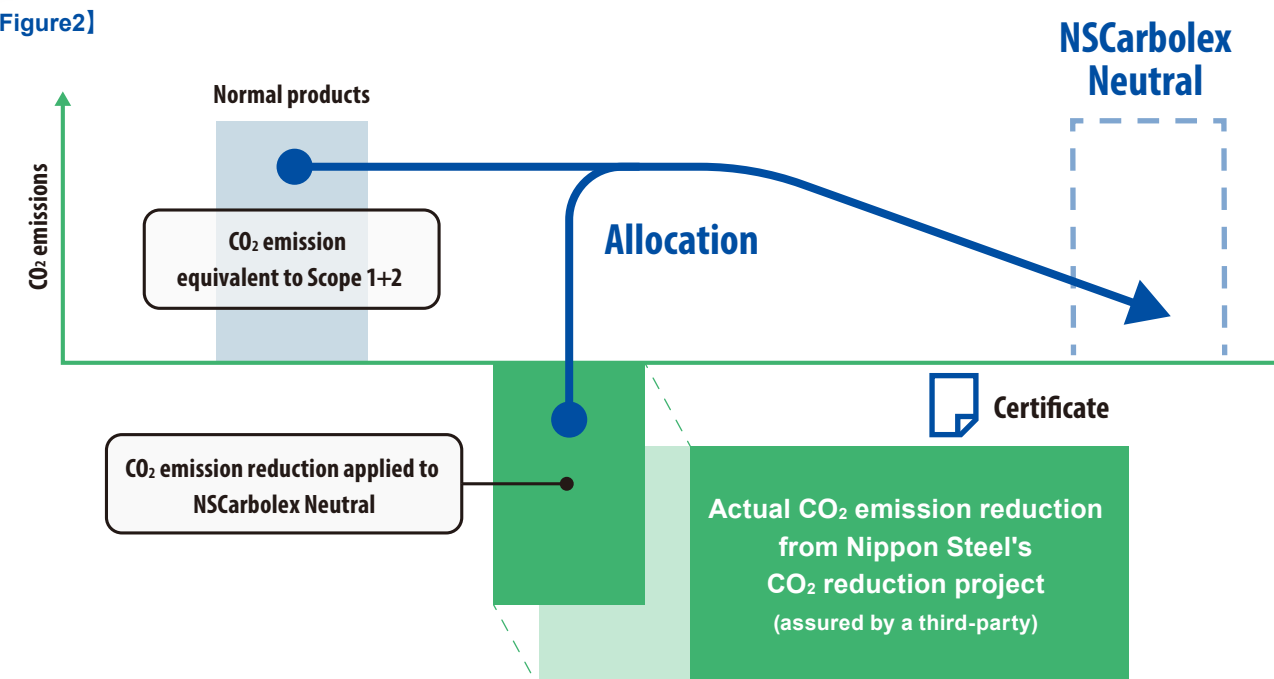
Figure2】

NSCarbolex Neutral

Normal products

$CO_2$ emissions

$CO_2$ emission equivalent to Scope 1+2

Allocation

Certificate

$CO_2$ emission reduction applied to NSCarbolex Neutral

Actual $CO_2$ emission reduction from Nippon Steel's $CO_2$ reduction project
(assured by a third-party)